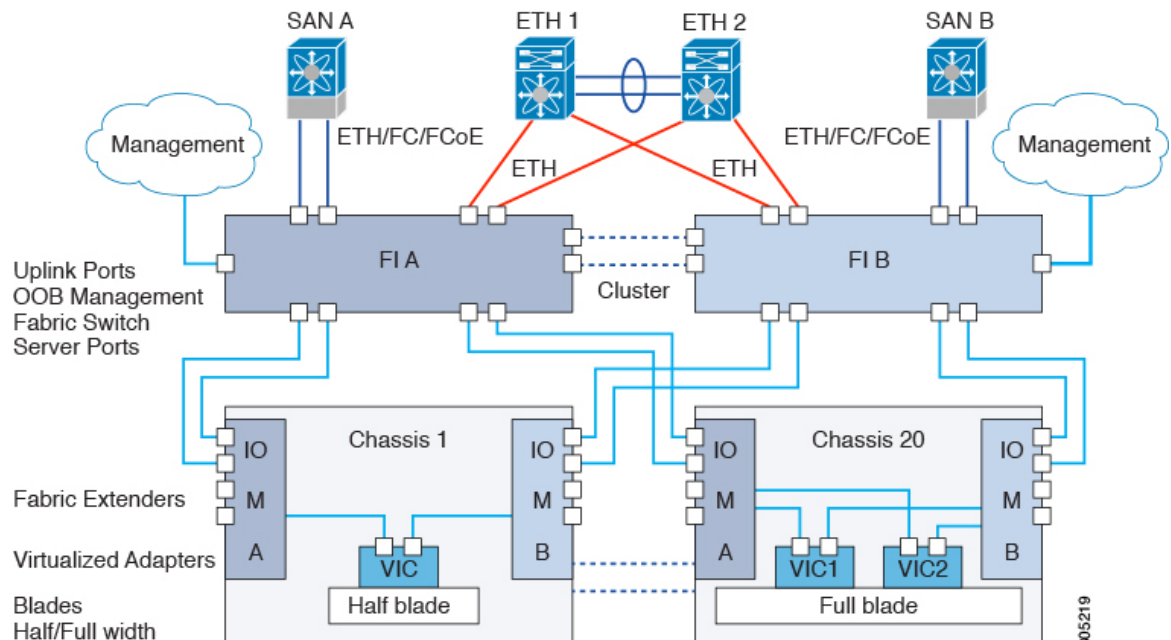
SAN A

ETH 1

ETH 2

SAN B

Management

ETH/FC/FCoE

ETH

ETH

ETH/FC/FCoE

Management

Uplink Ports
OOB Management
Fabric Switch
Server Ports

FI A

Cluster

FI B

Chassis 1

Chassis 20

IO
M
A

IO
M
B

IO
M
A

IO
M
B

Fabric Extenders

Virtualized Adapters

VIC

VIC1

VIC2

Blades
Half/Full width

Half blade

Full blade

05219